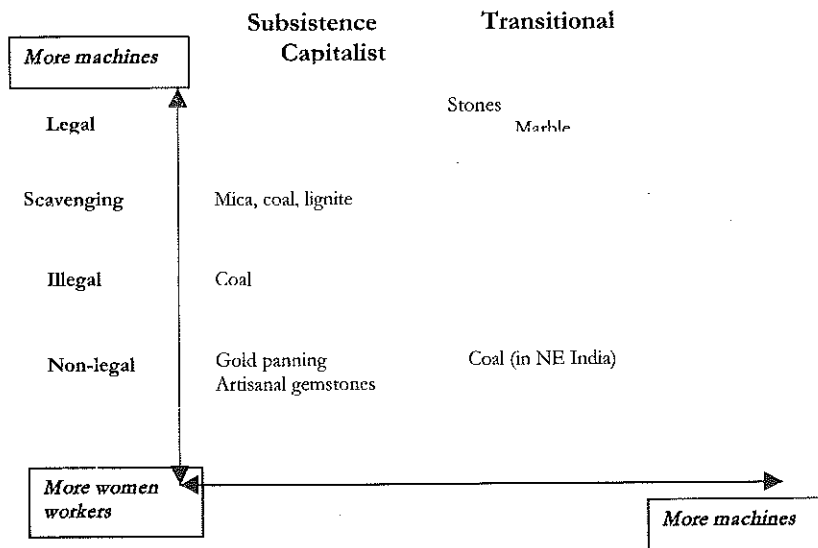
Subsistence
Capitalist

Transitional

More machines

Legal

Stones
Marble

Scavenging

Mica, coal, lignite

Illegal

Coal

Non-legal

Gold panning
Artisanal gemstones

Coal (in NE India)

More women workers

More machines